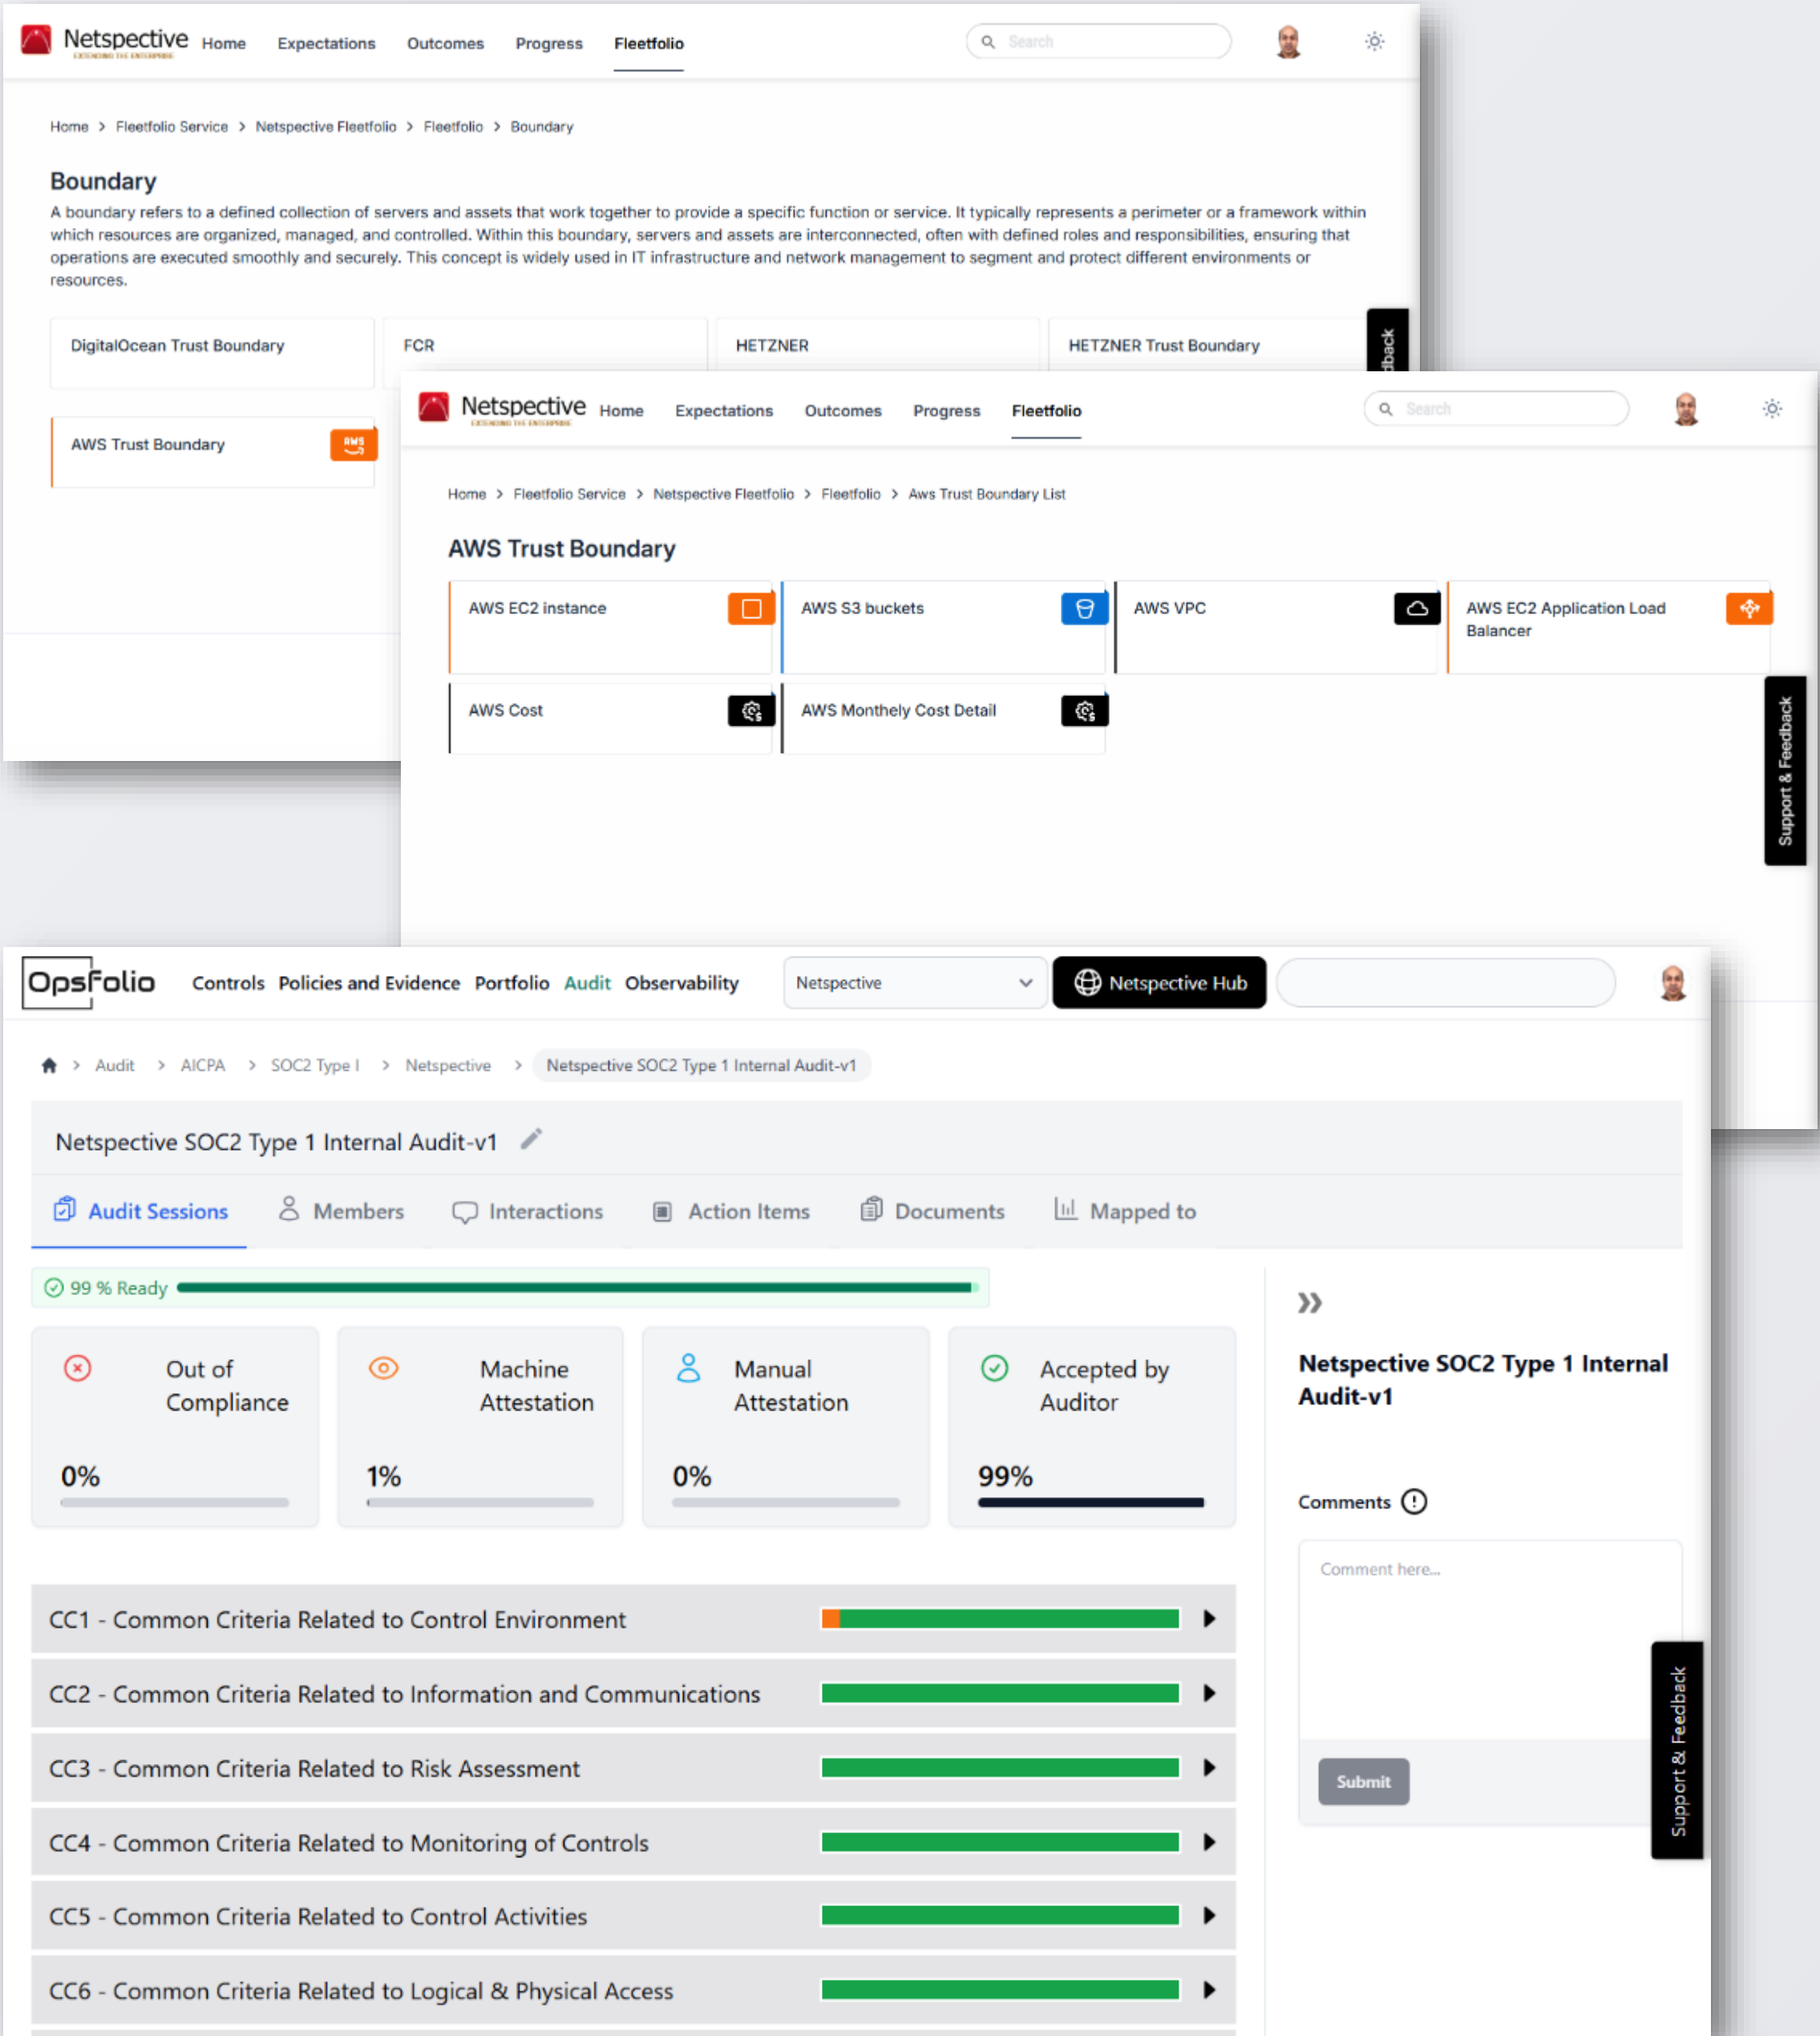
Netspective Home Expectations Outcomes Progress Fleetfolio

Search

Home > Fleetfolio Service > Netspective Fleetfolio > Fleetfolio > Boundary

Boundary

A boundary refers to a defined collection of servers and assets that work together to provide a specific function or service. It typically represents a perimeter or a framework within which resources are organized, managed, and controlled. Within this boundary, servers and assets are interconnected, often with defined roles and responsibilities, ensuring that operations are executed smoothly and securely. This concept is widely used in IT infrastructure and network management to segment and protect different environments or resources.

DigitalOcean Trust Boundary

FCR

HETZNER

HETZNER Trust Boundary

AWS Trust Boundary

dback

Netspective Home Expectations Outcomes Progress Fleetfolio

Search

Home > Fleetfolio Service > Netspective Fleetfolio > Fleetfolio > Aws Trust Boundary List

AWS Trust Boundary

AWS EC2 instance

AWS S3 buckets

AWS VPC

AWS EC2 Application Load Balancer

AWS Cost

AWS Monthely Cost Detail

Support & Feedback

OpsFolio Controls Policies and Evidence Portfolio Audit Observability

Netspective

Netspective Hub

Audit > AICPA > SOC2 Type I > Netspective > Netspective SOC2 Type 1 Internal Audit-v1

Netspective SOC2 Type 1 Internal Audit-v1

Audit Sessions Members Interactions Action Items Documents Mapped to

99 % Ready

Out of Compliance
0%

Machine Attestation
1%

Manual Attestation
0%

Accepted by Auditor
99%

CC1 - Common Criteria Related to Control Environment

CC2 - Common Criteria Related to Information and Communications

CC3 - Common Criteria Related to Risk Assessment

CC4 - Common Criteria Related to Monitoring of Controls

CC5 - Common Criteria Related to Control Activities

CC6 - Common Criteria Related to Logical & Physical Access

»

Netspective SOC2 Type 1 Internal Audit-v1

Comments

Comment here...

Submit

Support & Feedback